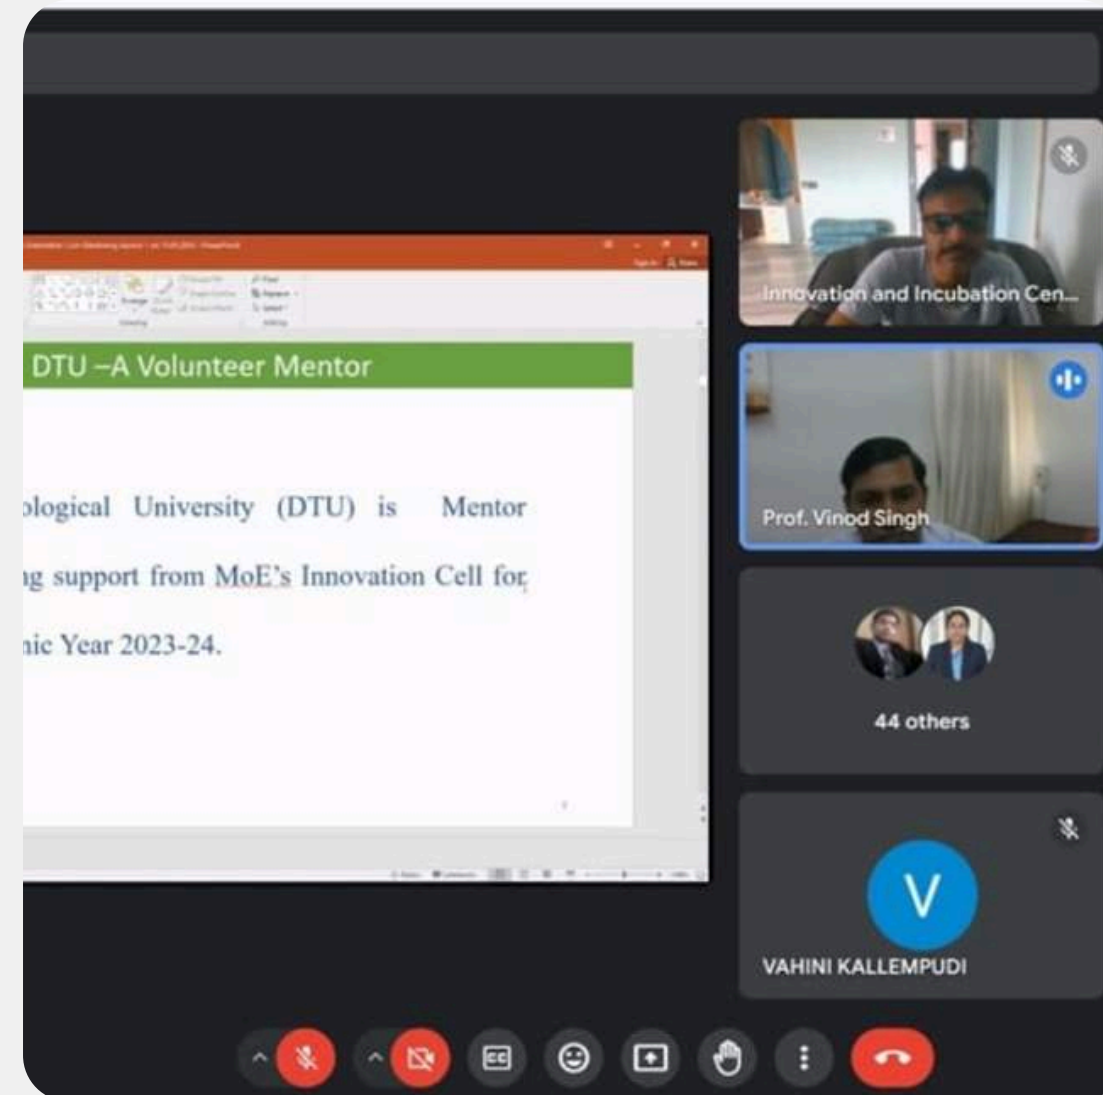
DTU –A Volunteer Mentor

ological University (DTU) is Mentor

ng support from MoE's Innovation Cell for

nic Year 2023-24.

Innovation and Incubation Cen...

Prof. Vinod Singh

44 others

V

VAHINI KALLEMPUDI